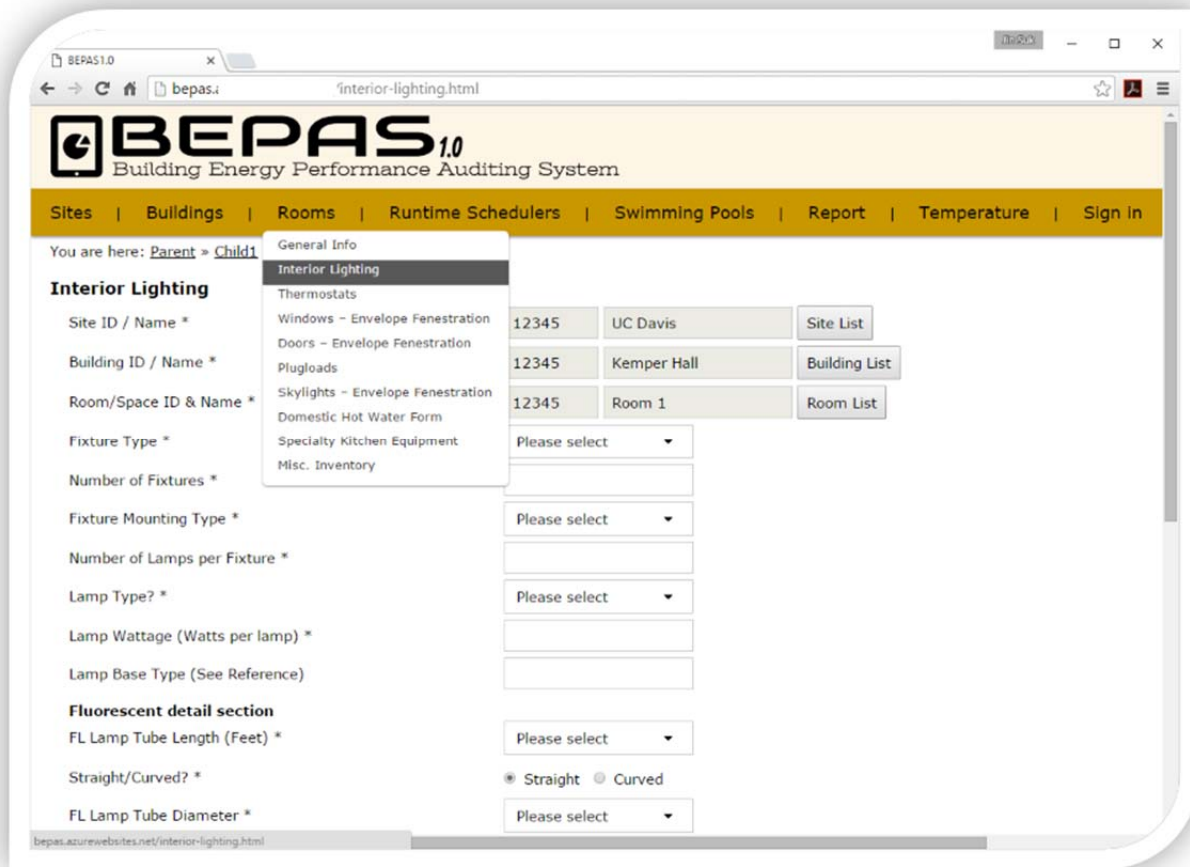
BEPAS1.0 ×

bepas.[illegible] /interior-lighting.html

BEPAS1.0
Building Energy Performance Auditing System

Sites | Buildings | Rooms | Runtime Schedulers | Swimming Pools | Report | Temperature | Sign in

You are here: Parent » Child1

General Info
Interior Lighting
Thermostats
Windows – Envelope Fenestration
Doors – Envelope Fenestration
Plugloads
Skylights – Envelope Fenestration
Domestic Hot Water Form
Specialty Kitchen Equipment
Misc. Inventory

Interior Lighting

Site ID / Name * 12345 UC Davis Site List

Building ID / Name * 12345 Kemper Hall Building List

Room/Space ID & Name * 12345 Room 1 Room List

Fixture Type * Please select

Number of Fixtures *

Fixture Mounting Type * Please select

Number of Lamps per Fixture *

Lamp Type? * Please select

Lamp Wattage (Watts per lamp) *

Lamp Base Type (See Reference)

Fluorescent detail section

FL Lamp Tube Length (Feet) * Please select

Straight/Curved? * Straight Curved

FL Lamp Tube Diameter * Please select

bepas.azurewebsites.net/interior-lighting.html